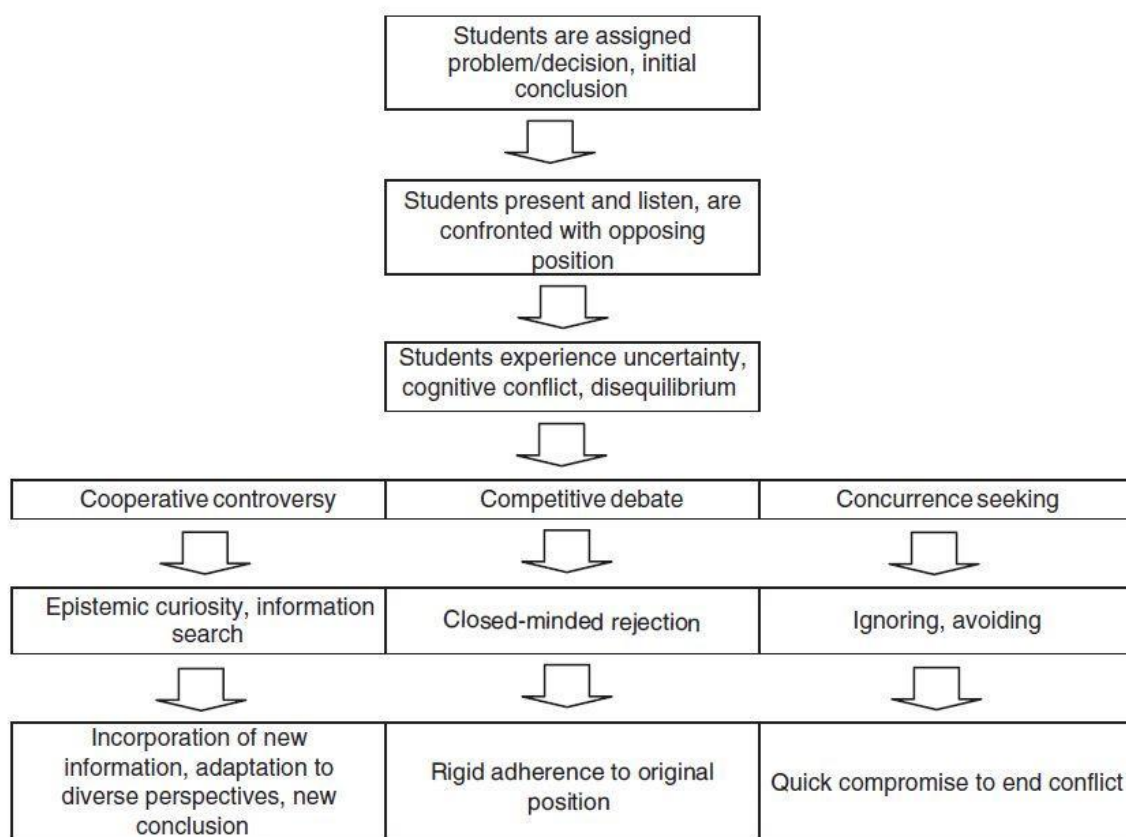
Students are assigned problem/decision, initial conclusion

Students present and listen, are confronted with opposing position

Students experience uncertainty, cognitive conflict, disequilibrium

Cooperative controversy

Epistemic curiosity, information search

Incorporation of new information, adaptation to diverse perspectives, new conclusion

Competitive debate

Closed-minded rejection

Rigid adherence to original position

Concurrence seeking

Ignoring, avoiding

Quick compromise to end conflict